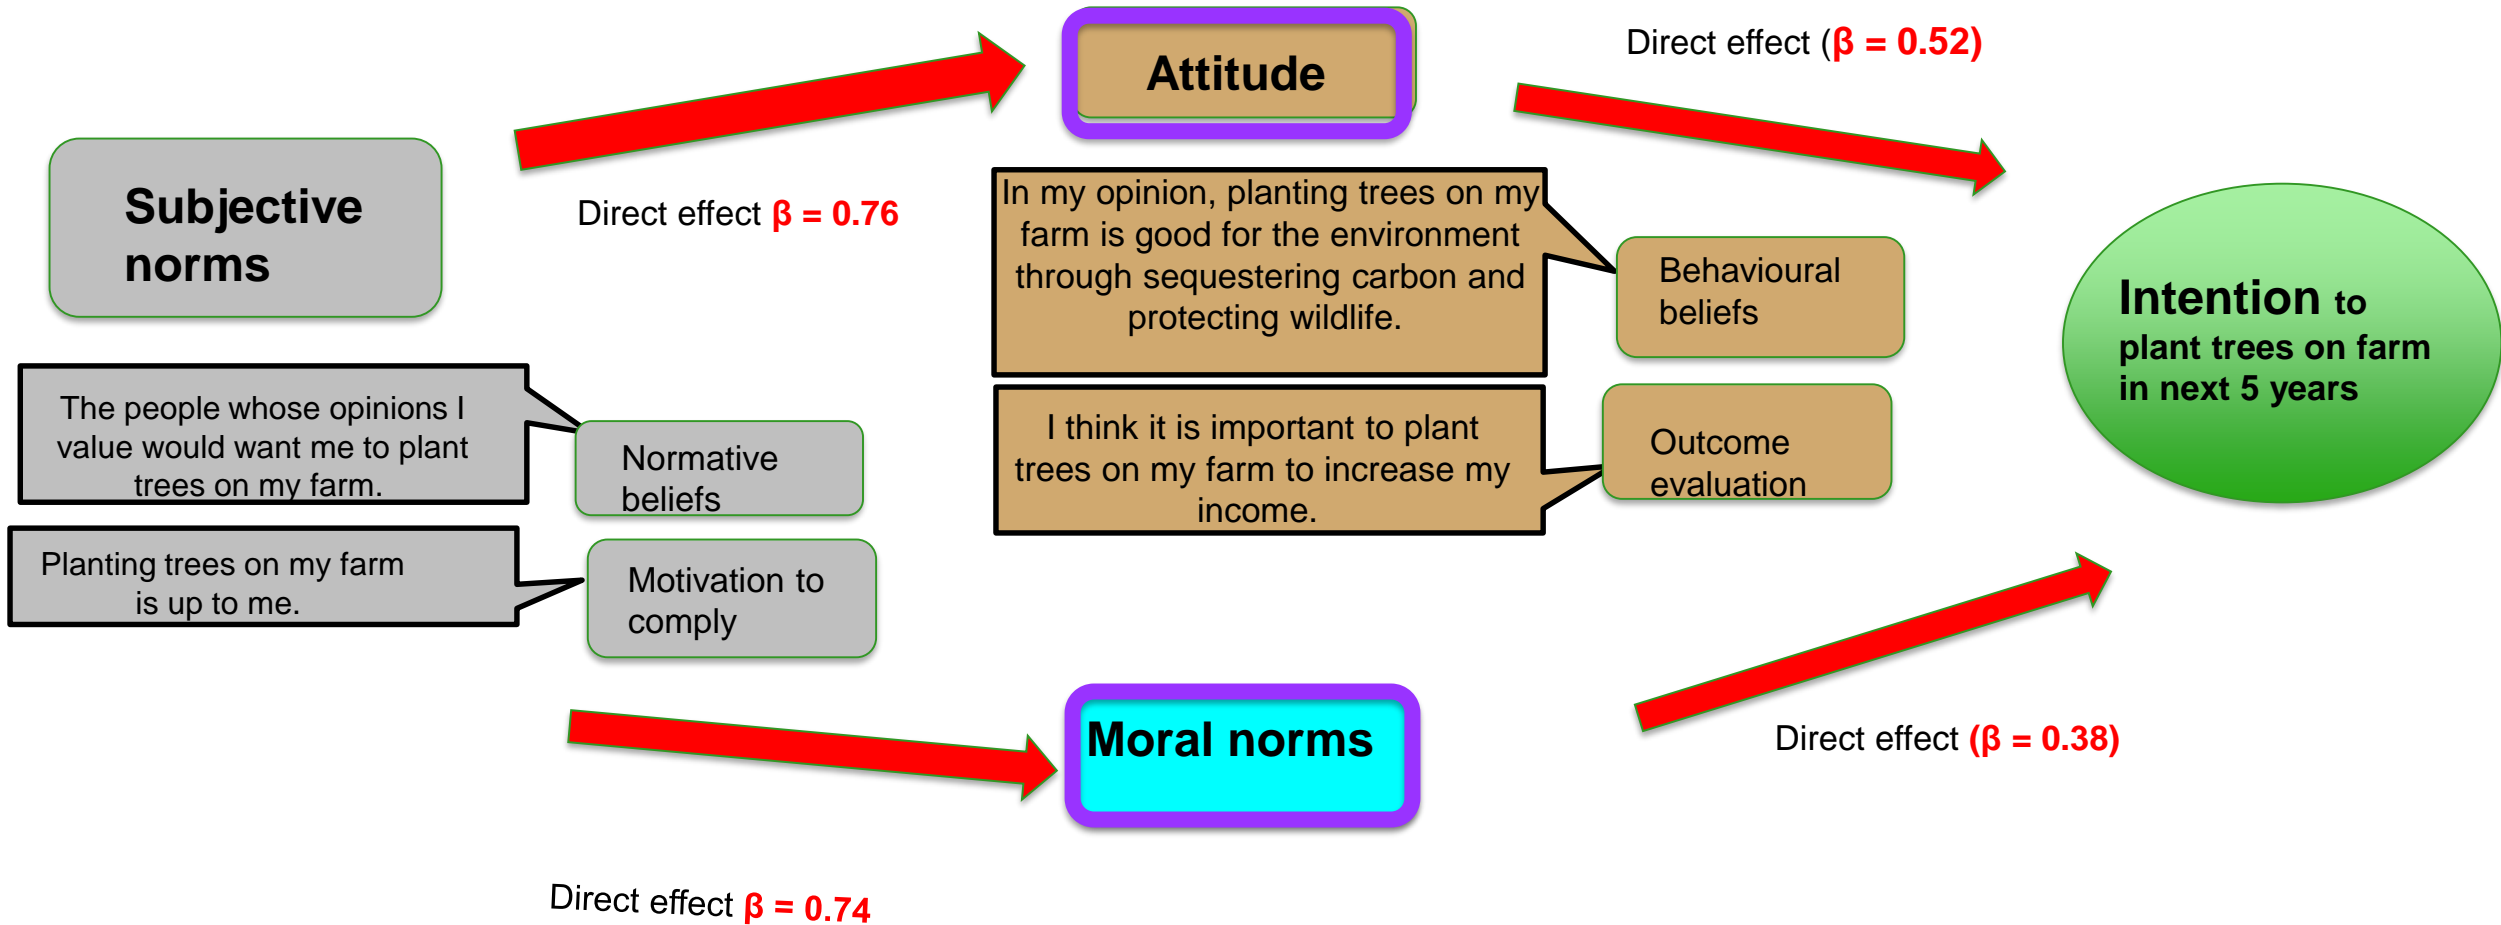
Attitude

Direct effect (β = 0.52)

Subjective norms

Direct effect β = 0.76

In my opinion, planting trees on my farm is good for the environment through sequestering carbon and protecting wildlife.

Behavioural beliefs

Intention to plant trees on farm in next 5 years

The people whose opinions I value would want me to plant trees on my farm.

Normative beliefs

I think it is important to plant trees on my farm to increase my income.

Outcome evaluation

Planting trees on my farm is up to me.

Motivation to comply

Moral norms

Direct effect (β = 0.38)

Direct effect β = 0.74